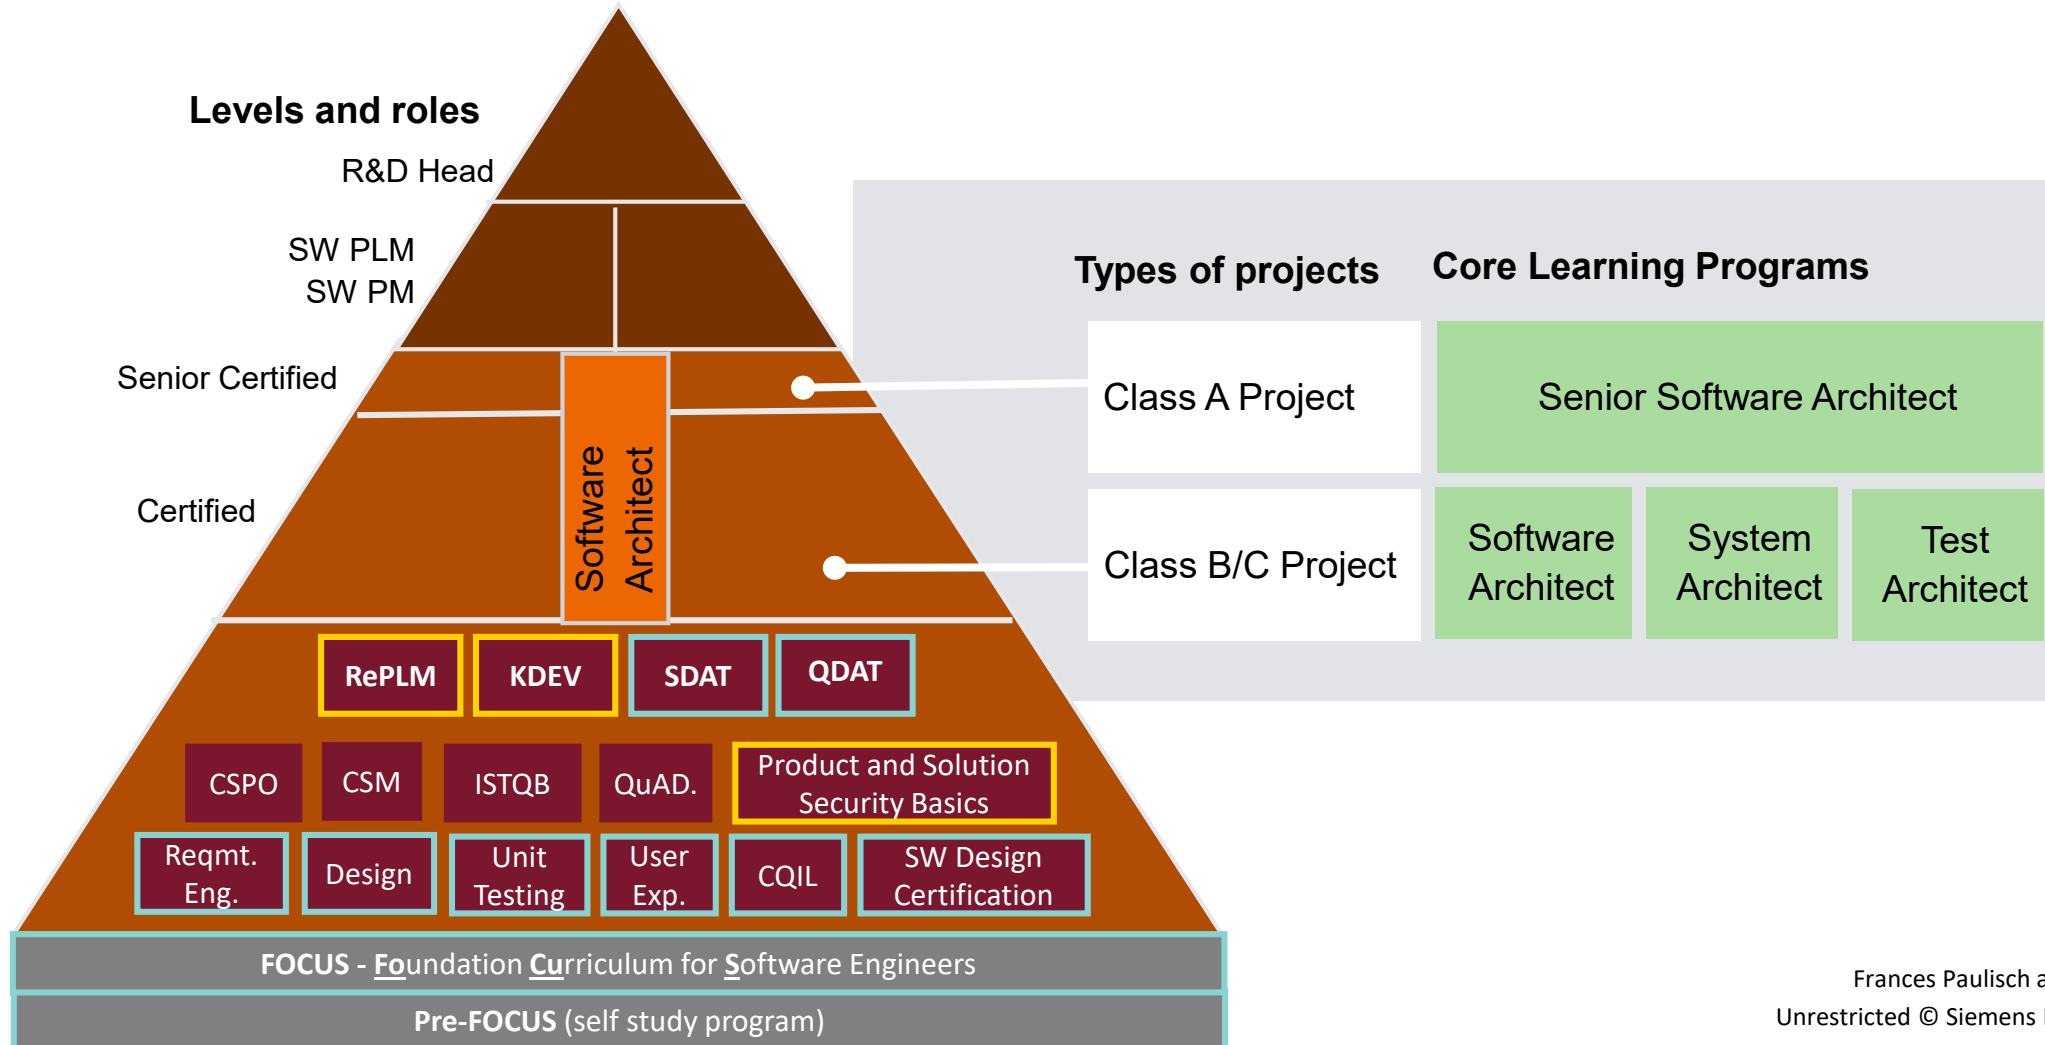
Levels and roles

R&D Head

SW PLM
SW PM

Senior Certified

Certified

Software Architect

RePLM KDEV SDAT QDAT

CSPO CSM ISTQB QuAD. Product and Solution Security Basics

Reqmt. Eng. Design Unit Testing User Exp. CQIL SW Design Certification

FOCUS - Foundation Curriculum for Software Engineers

Pre-FOCUS (self study program)

Types of projects

Core Learning Programs

| Class A Project | Senior Software Architect | | |
|---|---|---|---|
| Class B/C Project | Software Architect | System Architect | Test Architect |

Frances Paulisch a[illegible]
Unrestricted © Siemens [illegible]